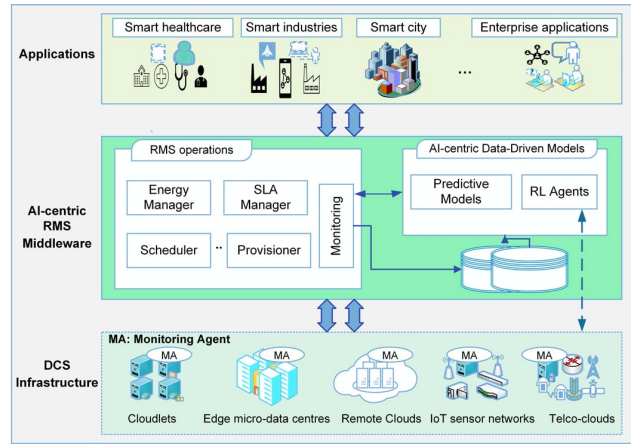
Applications

Smart healthcare
Smart industries
Smart city
...
Enterprise applications

AI-centric RMS Middleware

RMS operations
Energy Manager
SLA Manager
Scheduler
..
Provisioner
Monitoring

AI-centric Data-Driven Models
Predictive Models
RL Agents

DCS Infrastructure

MA: Monitoring Agent
MA
Cloudlets
MA
Edge micro-data centres
MA
Remote Clouds
MA
IoT sensor networks
MA
Telco-clouds